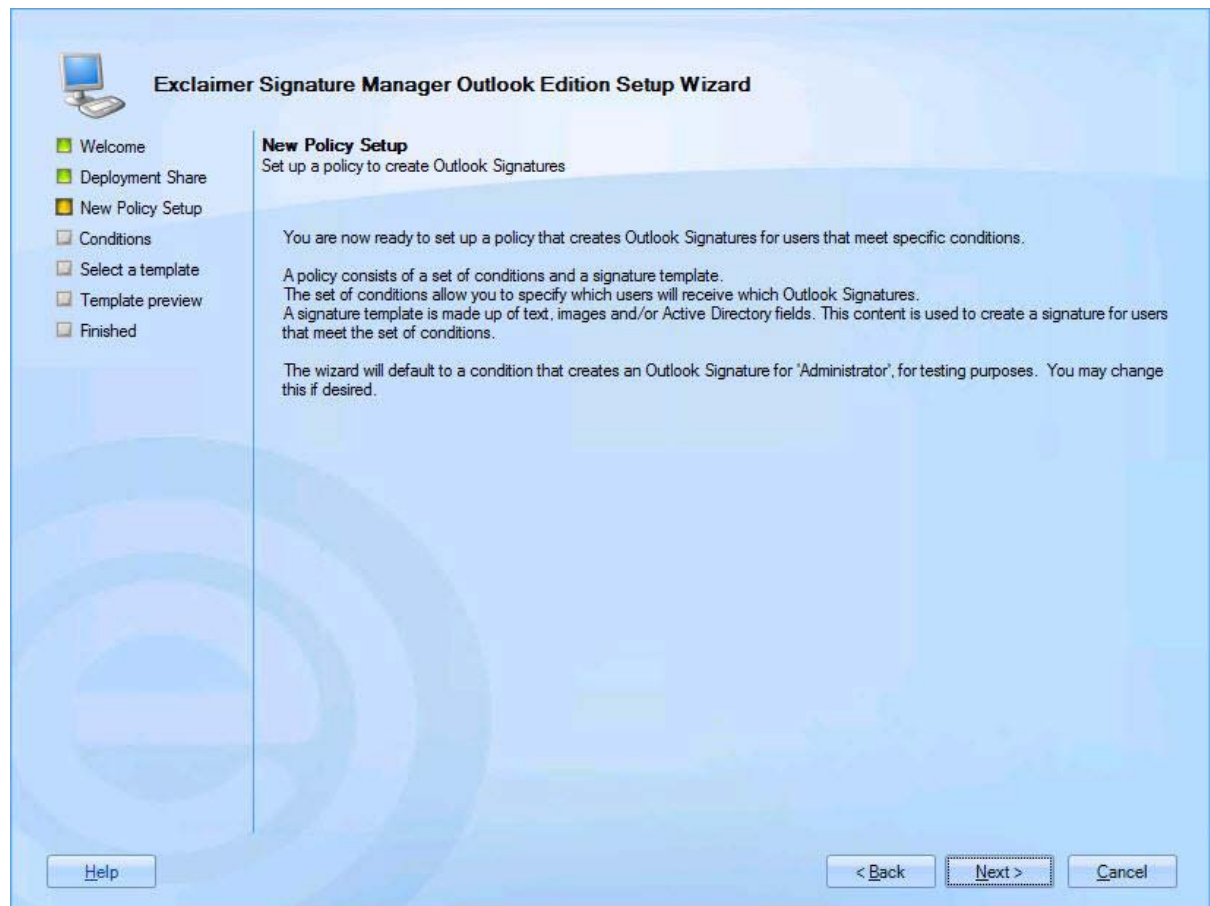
Exclaimer Signature Manager Outlook Edition Setup Wizard

Welcome
Deployment Share
New Policy Setup
Conditions
Select a template
Template preview
Finished

New Policy Setup
Set up a policy to create Outlook Signatures

You are now ready to set up a policy that creates Outlook Signatures for users that meet specific conditions.

A policy consists of a set of conditions and a signature template.
The set of conditions allow you to specify which users will receive which Outlook Signatures.
A signature template is made up of text, images and/or Active Directory fields. This content is used to create a signature for users that meet the set of conditions.

The wizard will default to a condition that creates an Outlook Signature for 'Administrator', for testing purposes. You may change this if desired.

Help

< Back

Next >

Cancel